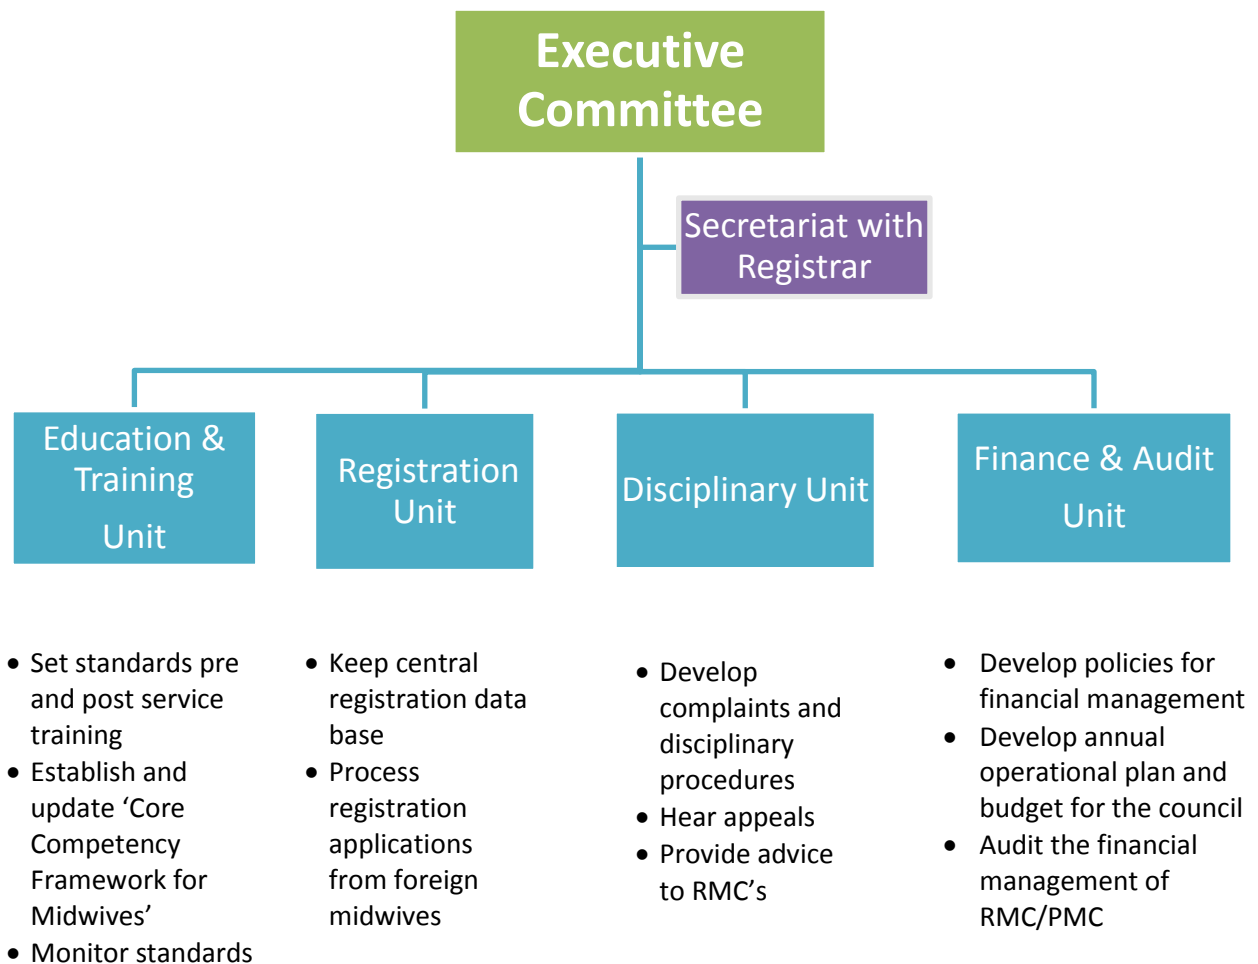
Executive Committee

Secretariat with Registrar

Education & Training Unit

Registration Unit

Disciplinary Unit

Finance & Audit Unit

- Set standards pre and post service training
- Establish and update 'Core Competency Framework for Midwives'
- Monitor standards

- Keep central registration data base
- Process registration applications from foreign midwives

- Develop complaints and disciplinary procedures
- Hear appeals
- Provide advice to RMC's

- Develop policies for financial management
- Develop annual operational plan and budget for the council
- Audit the financial management of RMC/PMC